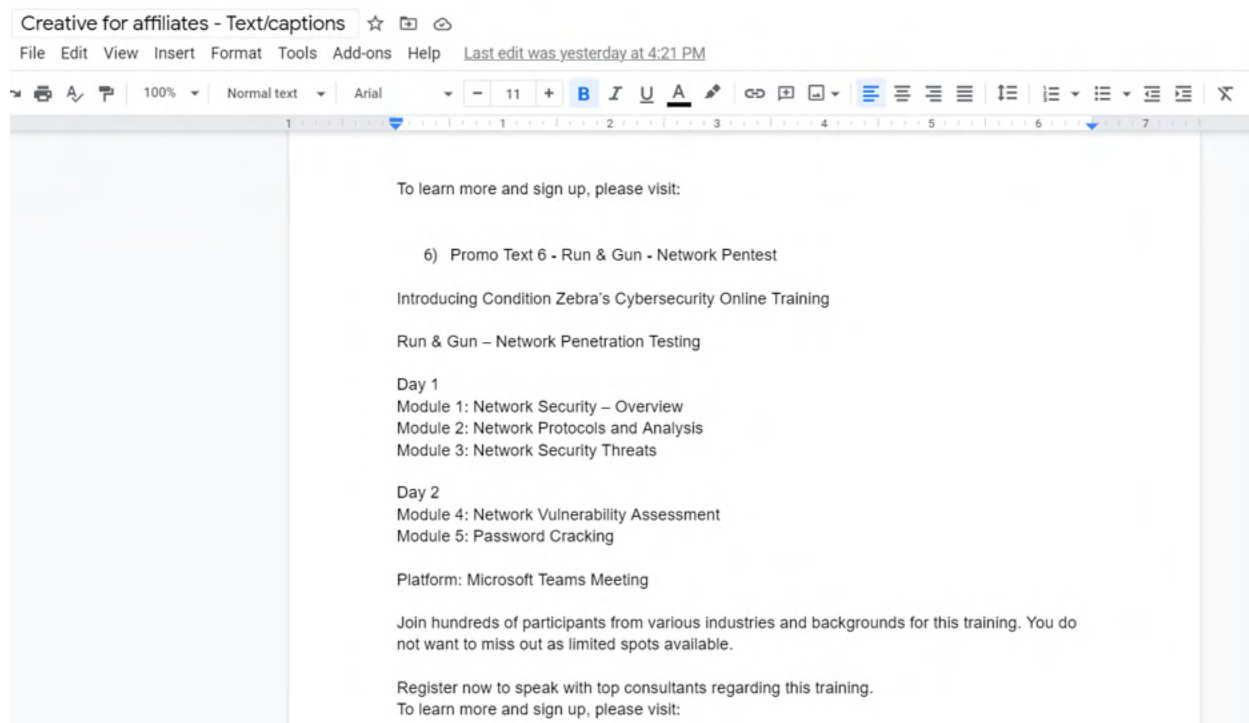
Creative for affiliates - Text/captions

File Edit View Insert Format Tools Add-ons Help Last edit was yesterday at 4:21 PM

100% Normal text Arial 11 B I U A

1 1 2 3 4 5 6 7

To learn more and sign up, please visit:

6) Promo Text 6 - Run & Gun - Network Pentest

Introducing Condition Zebra's Cybersecurity Online Training

Run & Gun – Network Penetration Testing

Day 1
Module 1: Network Security – Overview
Module 2: Network Protocols and Analysis
Module 3: Network Security Threats

Day 2
Module 4: Network Vulnerability Assessment
Module 5: Password Cracking

Platform: Microsoft Teams Meeting

Join hundreds of participants from various industries and backgrounds for this training. You do not want to miss out as limited spots available.

Register now to speak with top consultants regarding this training.
To learn more and sign up, please visit: